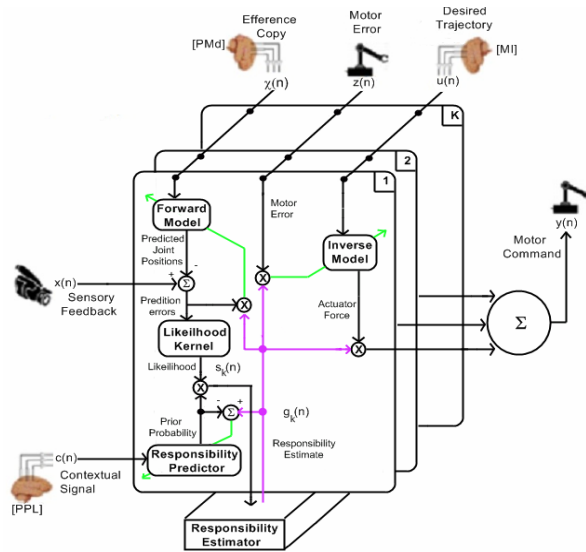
Efference Copy
[PMd]
$\chi(n)$
Motor Error
z(n)
Desired Trajectory
[MI]
u(n)
K
2
1
Forward Model
Motor Error
Predicted Joint Positions
+
-
$\Sigma$
Inverse Model
X
x(n)
Sensory Feedback
Predition errors
X
Actuator Force
Motor Command
y(n)
$\Sigma$
Likelihood Kernel
X
Likelihood
$s_k(n)$
X
-
+
$\Sigma$
$g_k(n)$
Prior Probability
Responsibility Estimate
c(n)
Contextual Signal
Responsibility Predictor
[PPL]
Responsibility Estimator